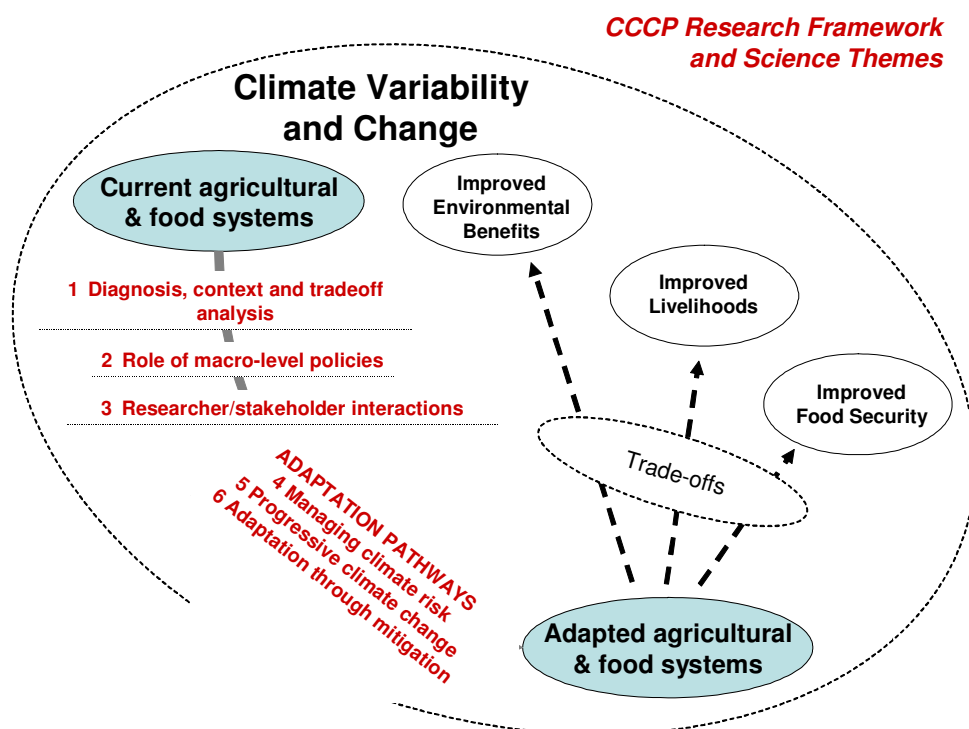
CCCP Research Framework and Science Themes

Climate Variability and Change

Current agricultural & food systems

Improved Environmental Benefits

Improved Livelihoods

Improved Food Security

1 Diagnosis, context and tradeoff analysis

2 Role of macro-level policies

3 Researcher/stakeholder interactions

Trade-offs

ADAPTATION PATHWAYS
4 Managing climate risk
5 Progressive climate change
6 Adaptation through mitigation

Adapted agricultural & food systems